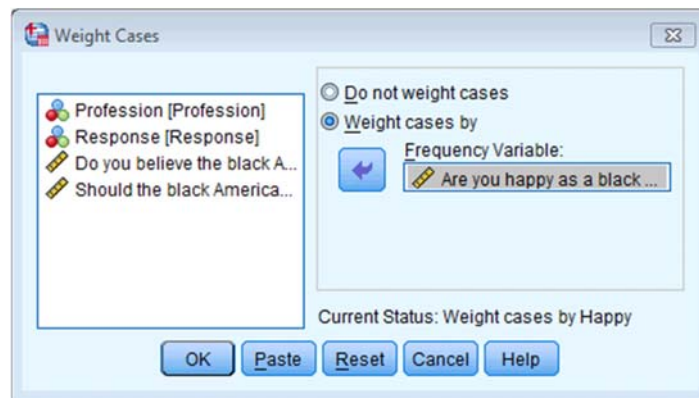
Weight Cases

Profession [Profession]
Response [Response]
Do you believe the black A...
Should the black America...

Do not weight cases
Weight cases by

Frequency Variable:
Are you happy as a black ...

Current Status: Weight cases by Happy

OK
Paste
Reset
Cancel
Help